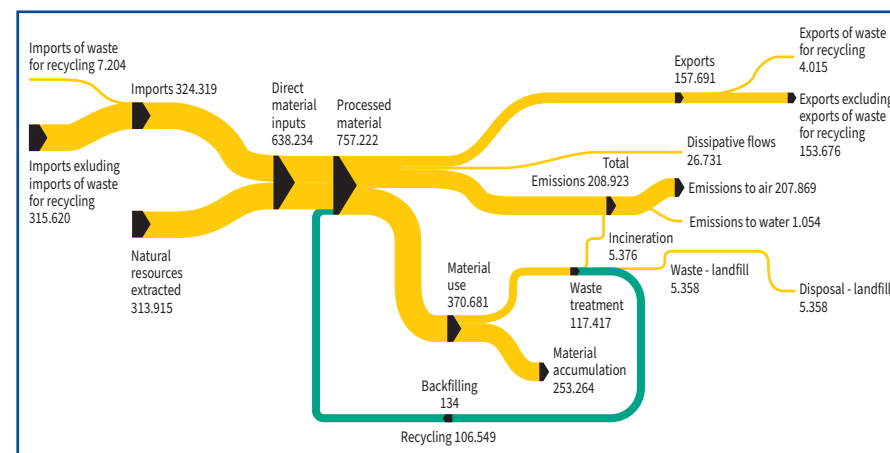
Imports of waste for recycling 7.204

Imports 324.319

Imports exluding imports of waste for recycling 315.620

Natural resources extracted 313.915

Direct material inputs 638.234

Processed material 757.222

Exports 157.691

Exports of waste for recycling 4.015

Exports excluding exports of waste for recycling 153.676

Dissipative flows 26.731

Total Emissions 208.923

Emissions to air 207.869

Emissions to water 1.054

Incineration 5.376

Waste - landfill 5.358

Disposal - landfill 5.358

Material use 370.681

Waste treatment 117.417

Material accumulation 253.264

Backfilling 134

Recycling 106.549